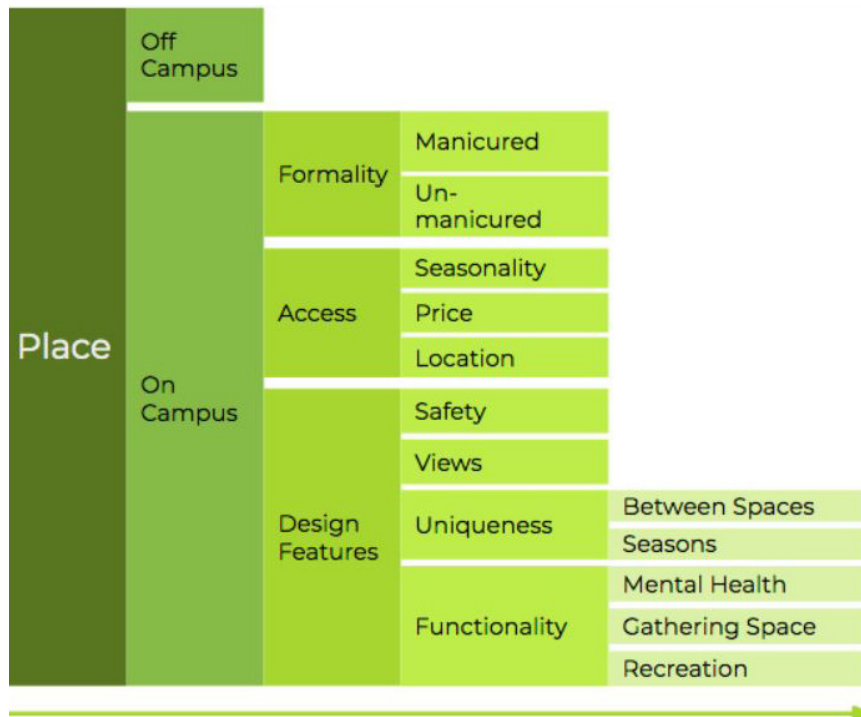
Place

Off Campus

On Campus

Formality

Manicured

Un-manicured

Access

Seasonality

Price

Location

Design Features

Safety

Views

Uniqueness

Between Spaces

Seasons

Functionality

Mental Health

Gathering Space

Recreation